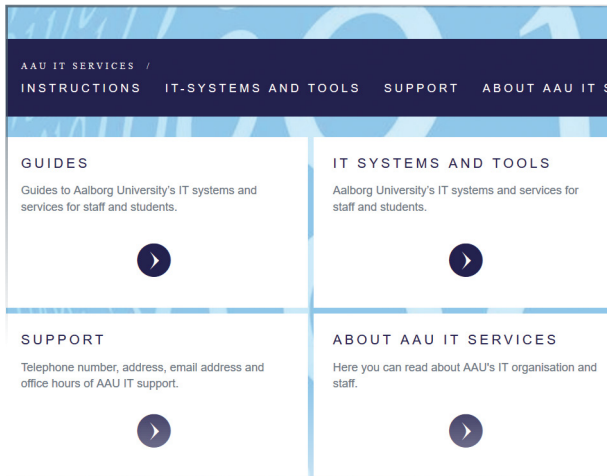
AAU IT SERVICES /

INSTRUCTIONS IT-SYSTEMS AND TOOLS SUPPORT ABOUT AAU IT S

GUIDES

Guides to Aalborg University's IT systems and services for staff and students.

IT SYSTEMS AND TOOLS

Aalborg University's IT systems and services for staff and students.

SUPPORT

Telephone number, address, email address and office hours of AAU IT support.

ABOUT AAU IT SERVICES

Here you can read about AAU's IT organisation and staff.